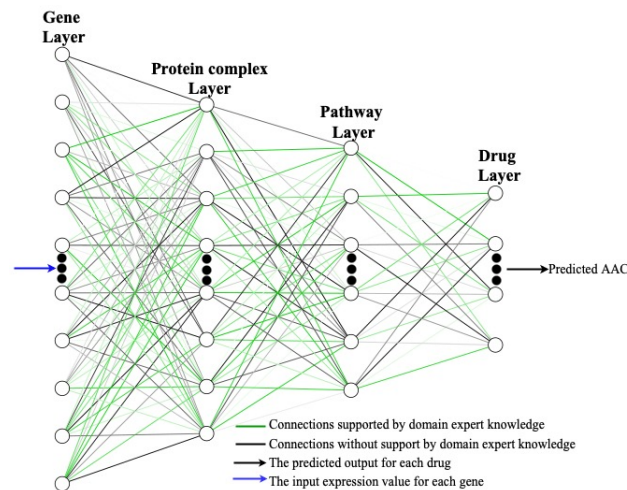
Gene Layer

Protein complex Layer

Pathway Layer

Drug Layer

Predicted AAC

Connections supported by domain expert knowledge
Connections without support by domain expert knowledge
The predicted output for each drug
The input expression value for each gene